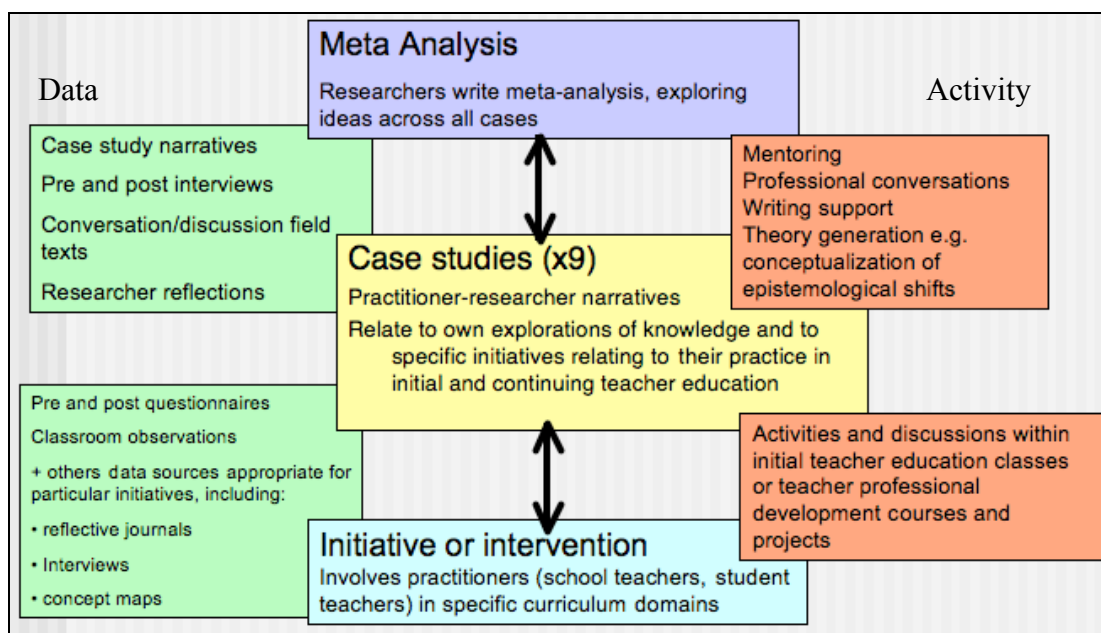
Data

Meta Analysis

Researchers write meta-analysis, exploring ideas across all cases

Activity

Case study narratives

Pre and post interviews

Conversation/discussion field texts

Researcher reflections

Mentoring
Professional conversations
Writing support
Theory generation e.g. conceptualization of epistemological shifts

Case studies (x9)

Practitioner-researcher narratives

Relate to own explorations of knowledge and to specific initiatives relating to their practice in initial and continuing teacher education

Pre and post questionnaires

Classroom observations

+ others data sources appropriate for particular initiatives, including:

• reflective journals

• Interviews

• concept maps

Activities and discussions within initial teacher education classes or teacher professional development courses and projects

Initiative or intervention

Involves practitioners (school teachers, student teachers) in specific curriculum domains